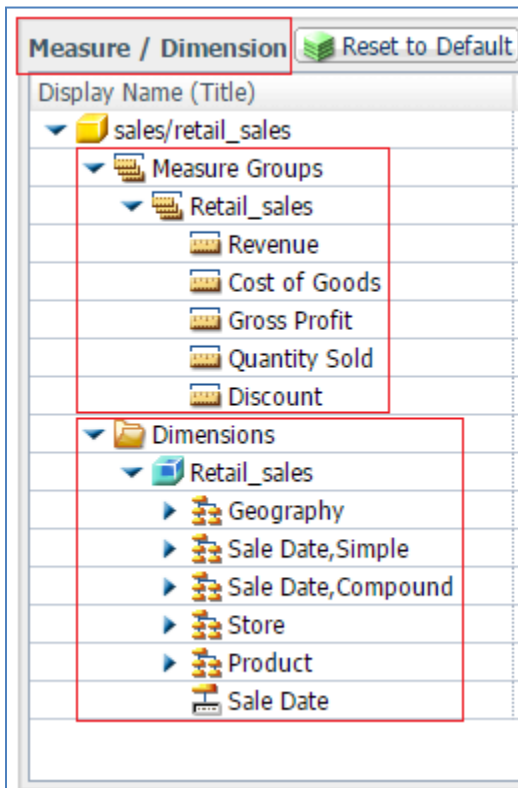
Measure / Dimension
Reset to Default
Display Name (Title)
sales/retail_sales
Measure Groups
Retail_sales
Revenue
Cost of Goods
Gross Profit
Quantity Sold
Discount
Dimensions
Retail_sales
Geography
Sale Date,Simple
Sale Date,Compound
Store
Product
Sale Date